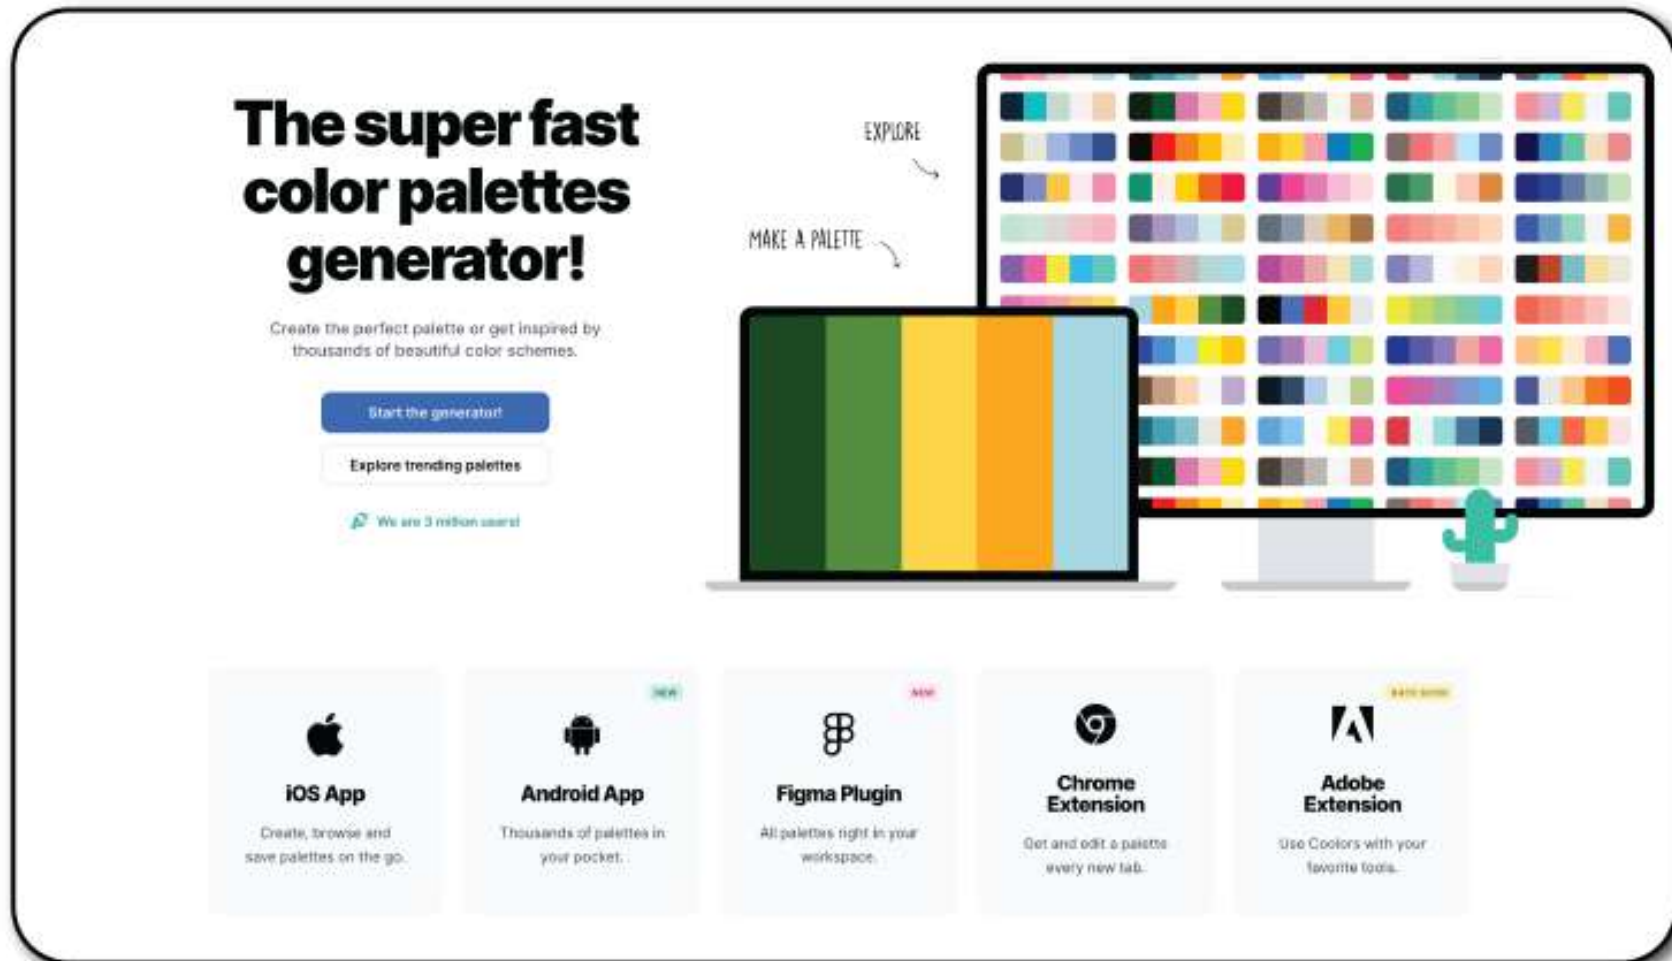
The super fast color palettes generator!

Create the perfect palette or get inspired by thousands of beautiful color schemes.

Start the generator!

Explore trending palettes

We are 3 million users!

EXPLORE

MAKE A PALETTE

iOS App

Create, browse and save palettes on the go.

NEW

Android App

Thousands of palettes in your pocket.

NEW

Figma Plugin

All palettes right in your workspace.

Chrome Extension

Get and edit a palette every new tab.

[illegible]

Adobe Extension

Use Coolors with your favorite tools.